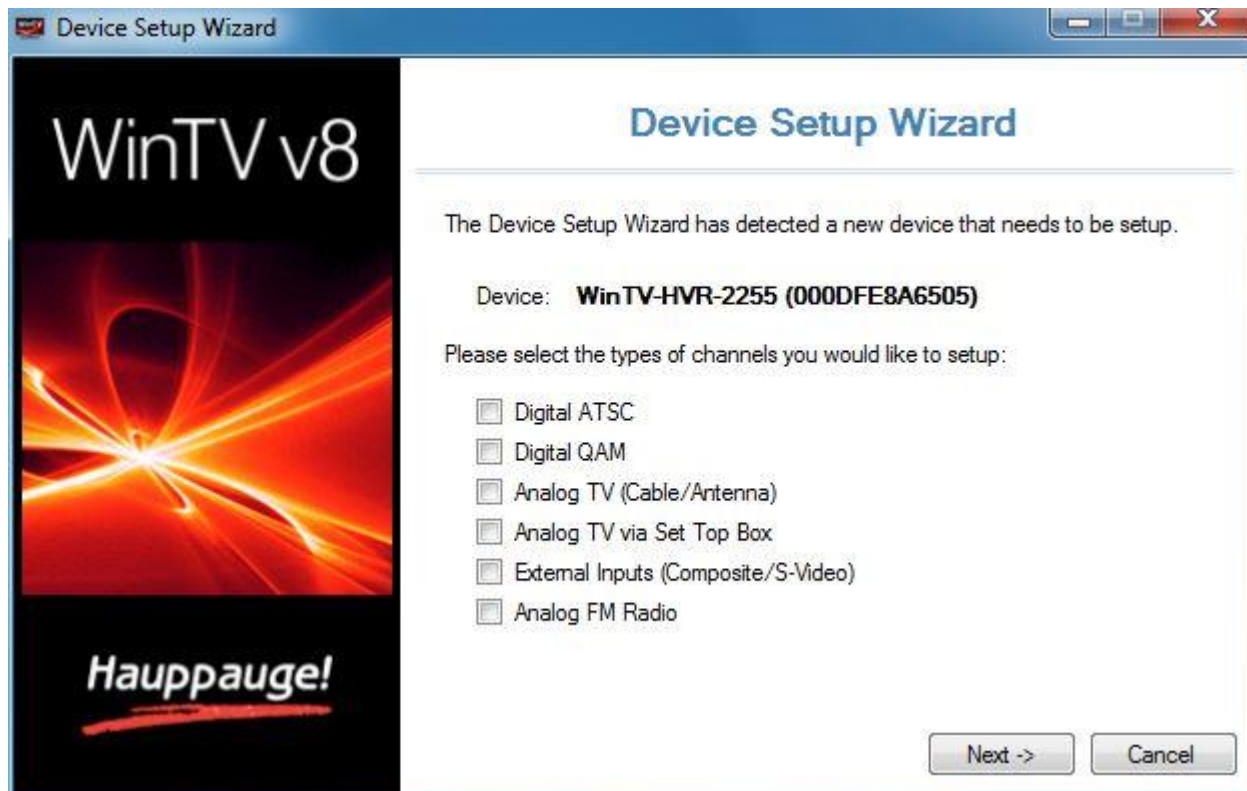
Device Setup Wizard

WinTV v8

Hauppauge!

Device Setup Wizard

The Device Setup Wizard has detected a new device that needs to be setup.

Device: WinTV-HVR-2255 (000DFE8A6505)

Please select the types of channels you would like to setup:

Digital ATSC
Digital QAM
Analog TV (Cable/Antenna)
Analog TV via Set Top Box
External Inputs (Composite/S-Video)
Analog FM Radio

Next ->
Cancel